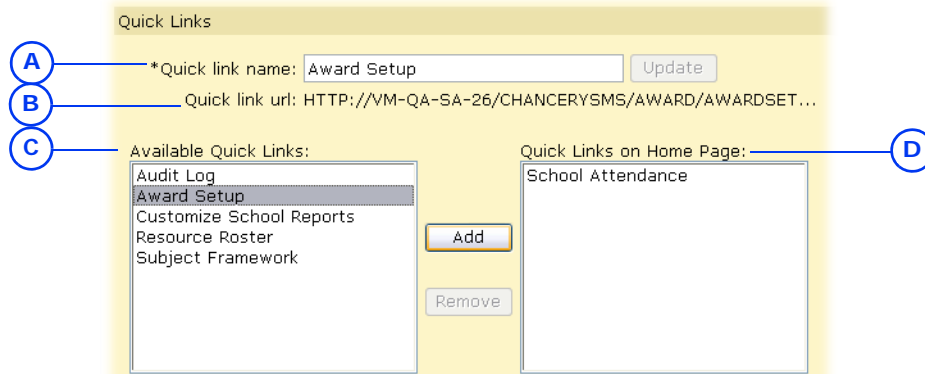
Quick Links

A

*Quick link name: Award Setup

Update

B

Quick link url: HTTP://VM-QA-SA-26/CHANCERYSMS/AWARD/AWARDSET...

C

Available Quick Links:

Audit Log
Award Setup
Customize School Reports
Resource Roster
Subject Framework

Add

Remove

Quick Links on Home Page:

D

School Attendance